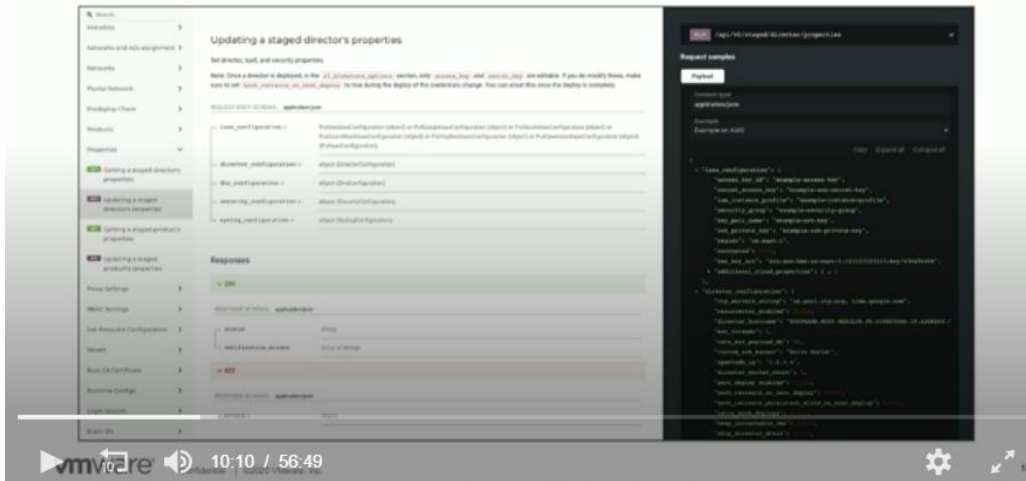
Search

Networks and AZs assignment

Networks

Physical Network

Predeploy Check

Products

Properties

GET Getting a staged director's properties

PUT Updating a staged director's properties

GET Getting a staged product's properties

PUT Updating a staged product's properties

Proxy Settings

Resource Configuration

Root CA Certificate

Runtime Config

Updating a staged director's properties

Set director, iaas, and security properties.

REQUEST BODY SCHEMA: application/json

iaas_configuration

director_configuration

dns_configuration

security_configuration

syslog_configuration

object (DirectorConfiguration)

object (DnsConfiguration)

object (SecurityConfiguration)

object (SyslogConfiguration)

Responses

200

RESPONSE SCHEMA: application/json

status

string

422

PUT /api/v0/staged/director/properties

Request samples

Payload

Content type
application/json

Example
Example on AWS

Copy Expand all Collapse all

"iaas_configuration" : {

"access_key_id": "example-access-key",

"secret_access_key": "example-aws-secret-key",

"security_group": "example-security-group",

"key_pair_name": "example-ssh-key",

"region": "us-east-1",

"director_configuration" : {

"ntp_servers_string": "us.pool.ntp.org, time.google.com",

vmware

10:10 / 56:49